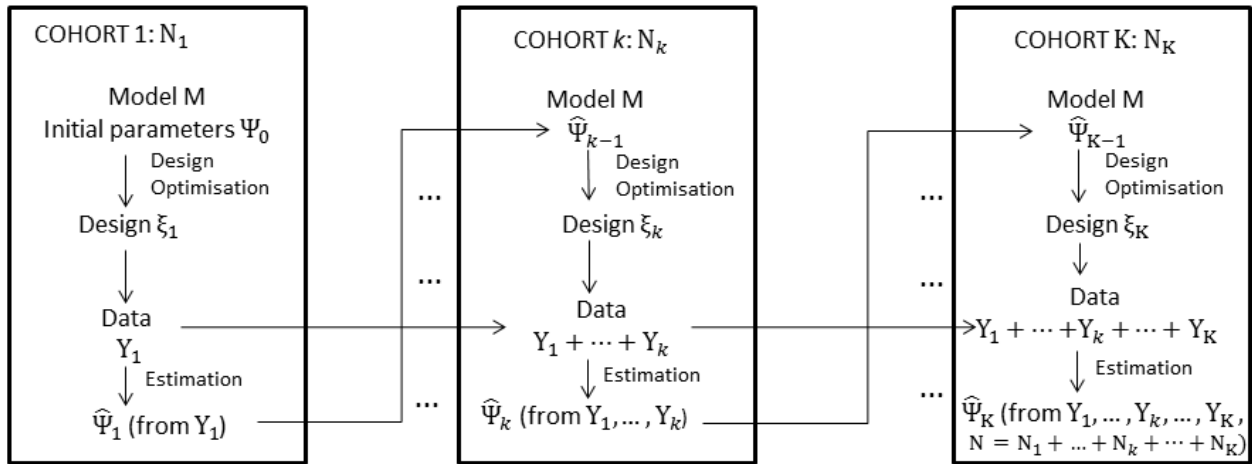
COHORT 1: $N_1$

Model M
Initial parameters $\Psi_0$
Design Optimisation
Design $\xi_1$
Data
$Y_1$
Estimation
$\widehat{\Psi}_1$ (from $Y_1$)

...
...
...

COHORT $k$: $N_k$

Model M
$\widehat{\Psi}_{k-1}$
Design Optimisation
Design $\xi_k$
Data
$Y_1 + \dots + Y_k$
Estimation
$\widehat{\Psi}_k$ (from $Y_1, \dots, Y_k$)

...
...
...

COHORT K: $N_K$

Model M
$\widehat{\Psi}_{K-1}$
Design Optimisation
Design $\xi_K$
Data
$Y_1 + \dots + Y_k + \dots + Y_K$
Estimation
$\widehat{\Psi}_K$ (from $Y_1, \dots, Y_k, \dots, Y_K$, $N = N_1 + \dots + N_k + \dots + N_K$)